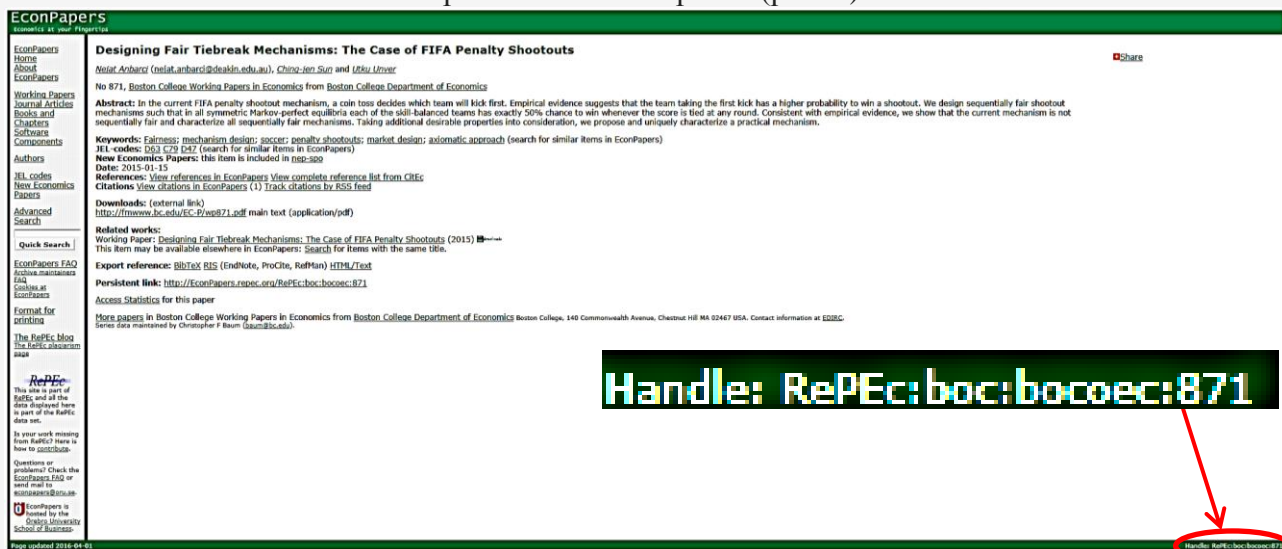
EconPapers
Economics at your fingertips

EconPapers Home
About EconPapers

Working Papers
Journal Articles
Books and Chapters
Software Components

Authors

JEL codes
New Economics Papers

Advanced Search

Quick Search

EconPapers FAQ
Archive maintainers FAQ
Cookies at EconPapers

Format for printing

The RePEc blog
The RePEc plagiarism page

RePEc

This site is part of RePEc and all the data displayed here is part of the RePEc data set.

Is your work missing from RePEc? Here is how to contribute.

Questions or problems? Check the EconPapers FAQ or send mail to econpapers@oru.se.

EconPapers is hosted by the Örebro University School of Business.

Designing Fair Tiebreak Mechanisms: The Case of FIFA Penalty Shootouts

Share

Nejat Anbarci (nejat.anbarci@deakin.edu.au), Ching-jen Sun and Utku Unver

No 871, Boston College Working Papers in Economics from Boston College Department of Economics

Abstract: In the current FIFA penalty shootout mechanism, a coin toss decides which team will kick first. Empirical evidence suggests that the team taking the first kick has a higher probability to win a shootout. We design sequentially fair shootout mechanisms such that in all symmetric Markov-perfect equilibria each of the skill-balanced teams has exactly 50% chance to win whenever the score is tied at any round. Consistent with empirical evidence, we show that the current mechanism is not sequentially fair and characterize all sequentially fair mechanisms. Taking additional desirable properties into consideration, we propose and uniquely characterize a practical mechanism.

Keywords: Fairness; mechanism design; soccer; penalty shootouts; market design; axiomatic approach (search for similar items in EconPapers)
JEL-codes: D63 C79 D47 (search for similar items in EconPapers)
New Economics Papers: this item is included in nep-spo
Date: 2015-01-15
References: View references in EconPapers View complete reference list from CitEc
Citations View citations in EconPapers (1) Track citations by RSS feed

Downloads: (external link)
http://fmwww.bc.edu/EC-P/wp871.pdf main text (application/pdf)

Related works:
Working Paper: Designing Fair Tiebreak Mechanisms: The Case of FIFA Penalty Shootouts (2015) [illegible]
This item may be available elsewhere in EconPapers: Search for items with the same title.

Export reference: BibTeX RIS (EndNote, ProCite, RefMan) HTML/Text

Persistent link: http://EconPapers.repec.org/RePEc:boc:bocoec:871

Access Statistics for this paper

More papers in Boston College Working Papers in Economics from Boston College Department of Economics Boston College, 140 Commonwealth Avenue, Chestnut Hill MA 02467 USA. Contact information at EDIRC.
Series data maintained by Christopher F Baum (baum@bc.edu).

Handle: RePEc:boc:bocoec:871

Page updated 2016-04-01

Handle: RePEc:boc:bocoec:87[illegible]